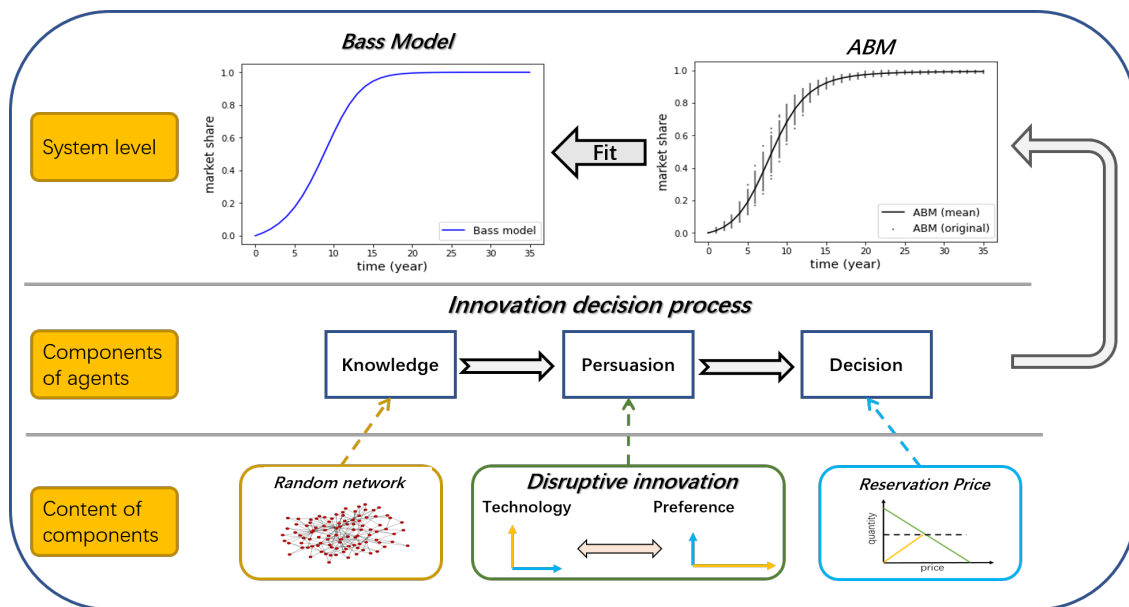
Bass Model

ABM

System level

Fit

market share

1.0
0.8
0.6
0.4
0.2
0.0

0 5 10 15 20 25 30 35
time (year)

Bass model

market share

1.0
0.8
0.6
0.4
0.2
0.0

0 5 10 15 20 25 30 35
time (year)

ABM (mean)
ABM (original)

Innovation decision process

Components of agents

Knowledge

Persuasion

Decision

Content of components

Random network

Disruptive innovation

Technology

Preference

Reservation Price

quantity

price